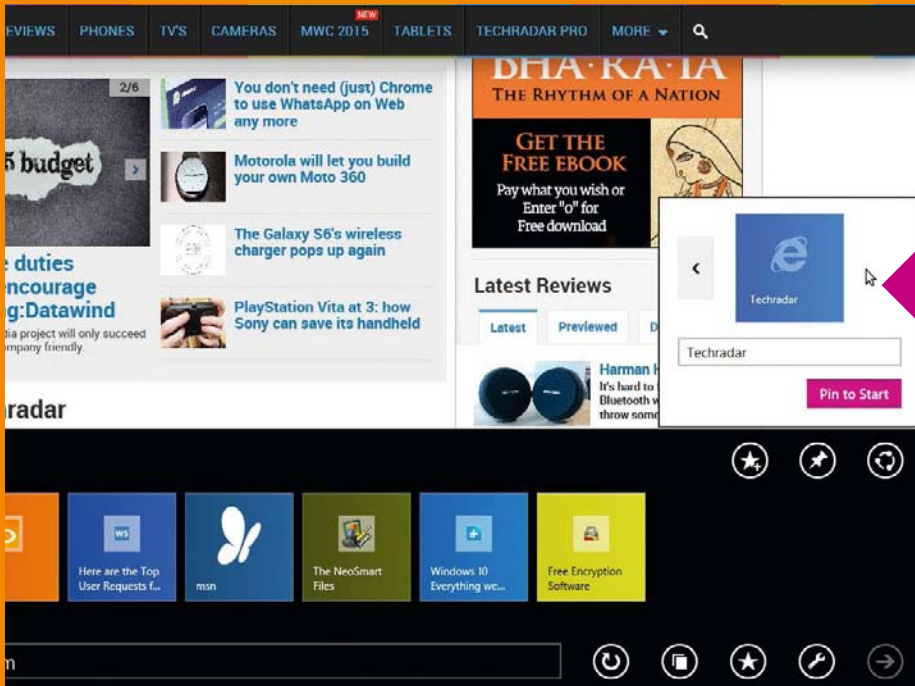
EVIEWS PHONES TV'S CAMERAS MWC 2015 NEW TABLETS TECHRADAR PRO MORE

2/6

5 budget

e duties
ncourage
g:Datawind

dia project will only succeed
ompany friendly.

You don't need (just) Chrome to use WhatsApp on Web any more

Motorola will let you build your own Moto 360

The Galaxy S6's wireless charger pops up again

PlayStation Vita at 3: how Sony can save its handheld

radar

BHA·RA·TA
THE RHYTHM OF A NATION

GET THE FREE EBOOK
Pay what you wish or Enter "0" for Free download

Latest Reviews

Latest Previewed D

Harman
It's hard to
Bluetooth w
throw som

Techradar

Techradar

Pin to Start

Here are the Top User Requests f...

msn

The NeoSmart Files

Windows 10 Everything we...

Free Encryption Software

m